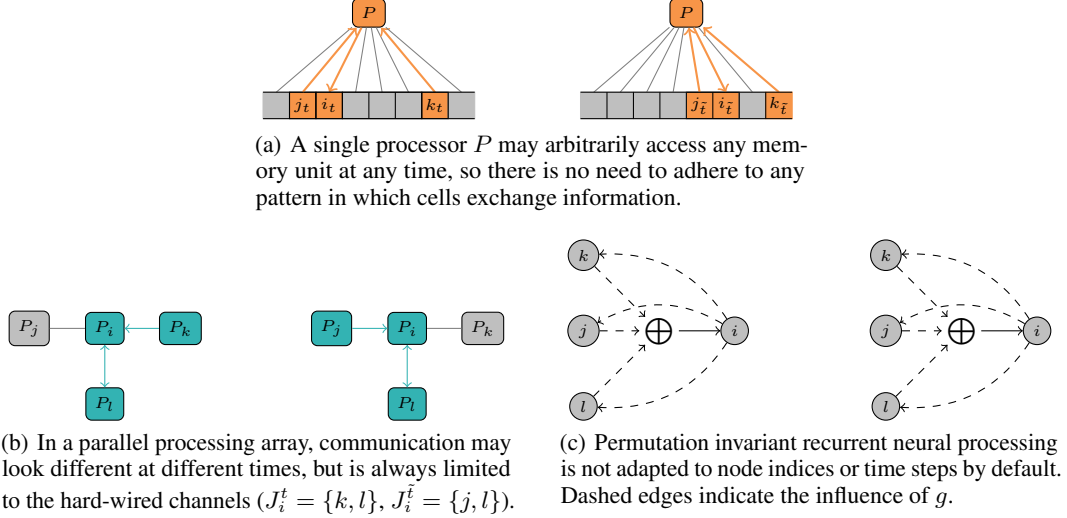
$P$

$j_t$ $i_t$ $k_t$

$P$

$j_{\tilde{t}}$ $i_{\tilde{t}}$ $k_{\tilde{t}}$

(a) A single processor $P$ may arbitrarily access any memory unit at any time, so there is no need to adhere to any pattern in which cells exchange information.

$P_j$ $P_i$ $P_k$ $P_l$

$P_j$ $P_i$ $P_k$ $P_l$

(b) In a parallel processing array, communication may look different at different times, but is always limited to the hard-wired channels ($J_i^t = \{k, l\}$, $J_i^{\tilde{t}} = \{j, l\}$).

$k$ $j$ $\oplus$ $i$ $l$

$k$ $j$ $\oplus$ $i$ $l$

(c) Permutation invariant recurrent neural processing is not adapted to node indices or time steps by default. Dashed edges indicate the influence of $g$.